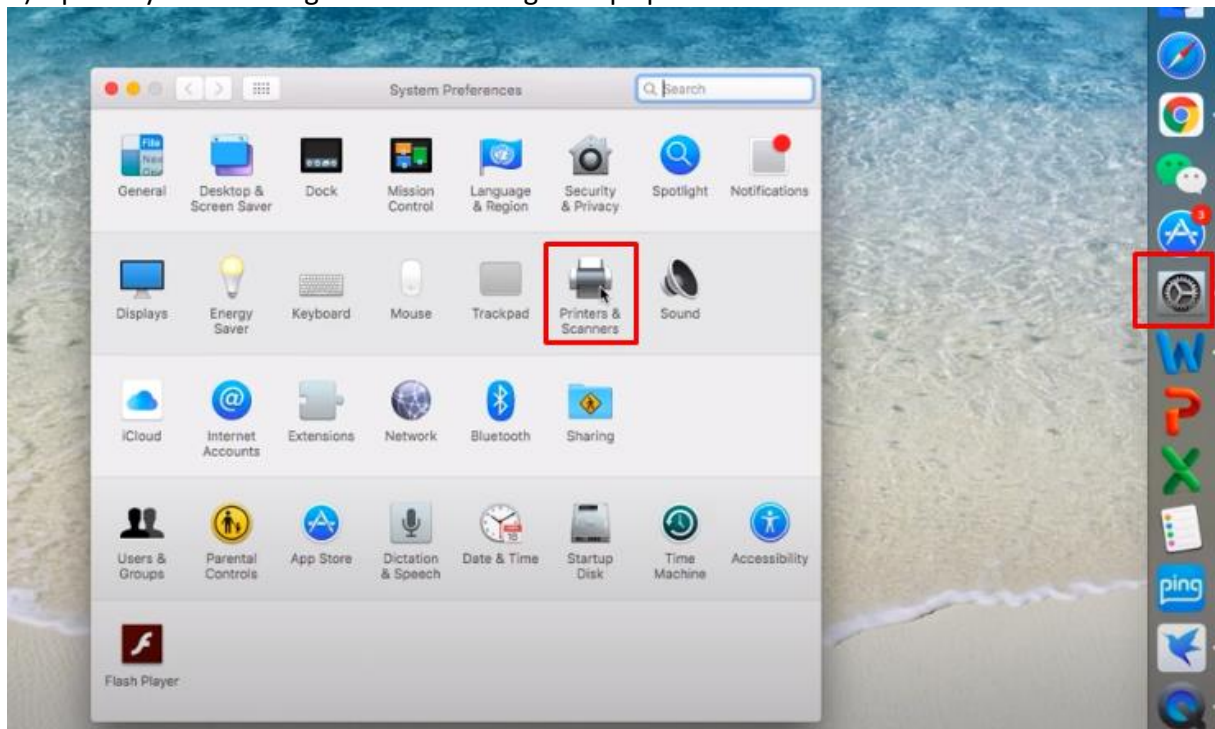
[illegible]

System Preferences

Search

File New One

General

Desktop & Screen Saver

Dock

Mission Control

Language & Region

Security & Privacy

Spotlight

Notifications

Displays

Energy Saver

Keyboard

Mouse

Trackpad

Printers & Scanners

Sound

iCloud

Internet Accounts

Extensions

Network

Bluetooth

Sharing

Users & Groups

Parental Controls

App Store

Dictation & Speech

Date & Time

Startup Disk

Time Machine

Accessibility

Flash Player

3

ping